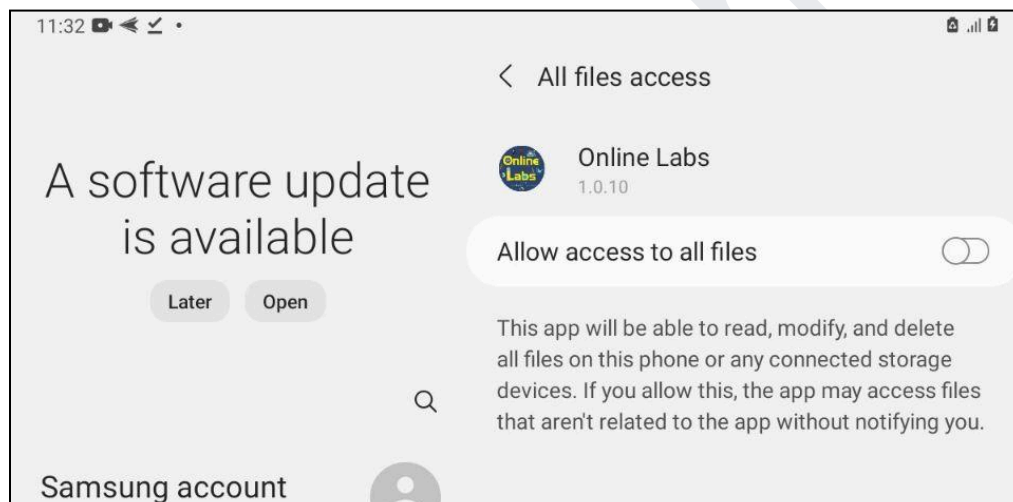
11:32

A software update is available

Later Open

Samsung account

< All files access

Online Labs
1.0.10

Allow access to all files

This app will be able to read, modify, and delete all files on this phone or any connected storage devices. If you allow this, the app may access files that aren't related to the app without notifying you.